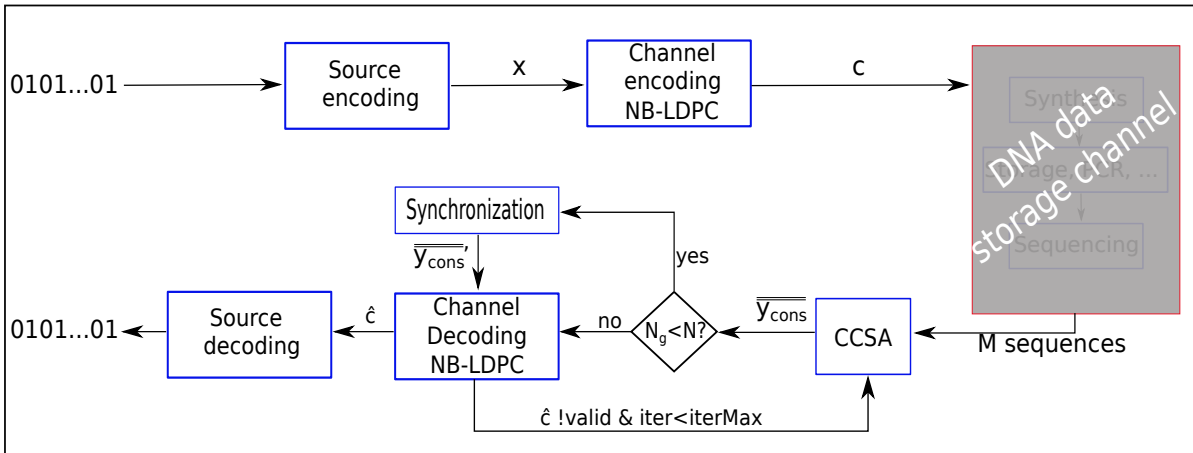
0101...01

Source encoding

x

Channel encoding NB-LDPC

c

Synthesis

Storage, PCR, ...

Sequencing

DNA data storage channel

Synchronization

$\overline{y_{cons}}'$

yes

0101...01

Source decoding

ĉ

Channel Decoding NB-LDPC

no

$N_g<N$?

$\overline{y_{cons}}$

CCSA

M sequences

ĉ !valid & iter<iterMax